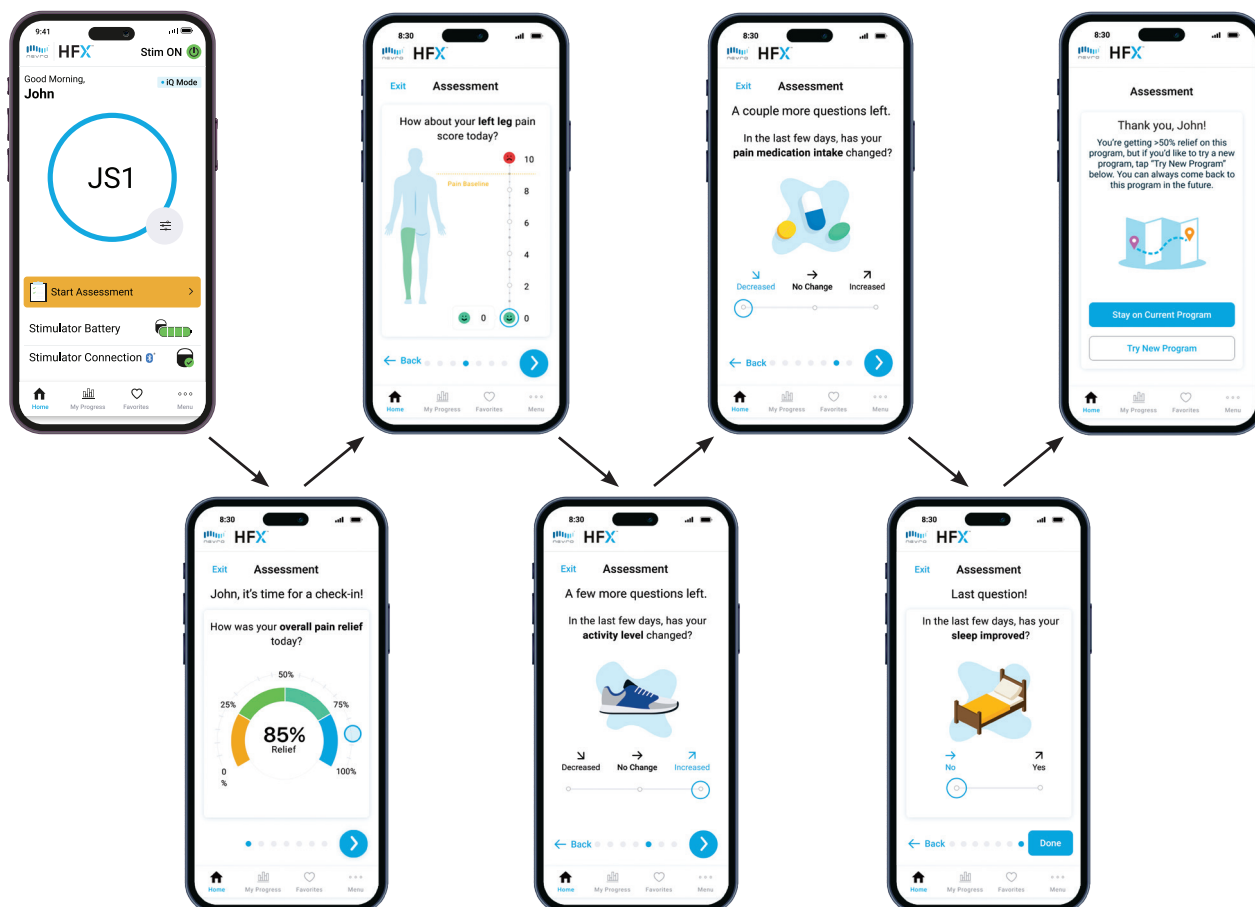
9:41
nevro HFX Stim ON
Good Morning,
John
iQ Mode
JS1
Start Assessment
Stimulator Battery
Stimulator Connection
Home My Progress Favorites Menu

8:30
nevro HFX
Exit Assessment
John, it's time for a check-in!
How was your **overall pain relief** today?
50%
25%
75%
85%
Relief
0 %
100%
Home My Progress Favorites Menu

8:30
nevro HFX
Exit Assessment
How about your **left leg** pain score today?
10
Pain Baseline
8
6
4
2
0
0
Back
Home My Progress Favorites Menu

8:30
nevro HFX
Exit Assessment
A few more questions left.
In the last few days, has your **activity level** changed?
Decreased No Change Increased
Back
Home My Progress Favorites Menu

8:30
nevro HFX
Exit Assessment
A couple more questions left.
In the last few days, has your **pain medication intake** changed?
Decreased No Change Increased
Back
Home My Progress Favorites Menu

8:30
nevro HFX
Exit Assessment
Last question!
In the last few days, has your **sleep improved**?
No Yes
Back Done
Home My Progress Favorites Menu

8:30
nevro HFX
Assessment
Thank you, John!
You're getting >50% relief on this program, but if you'd like to try a new program, tap "Try New Program" below. You can always come back to this program in the future.
Stay on Current Program
Try New Program
Home My Progress Favorites Menu